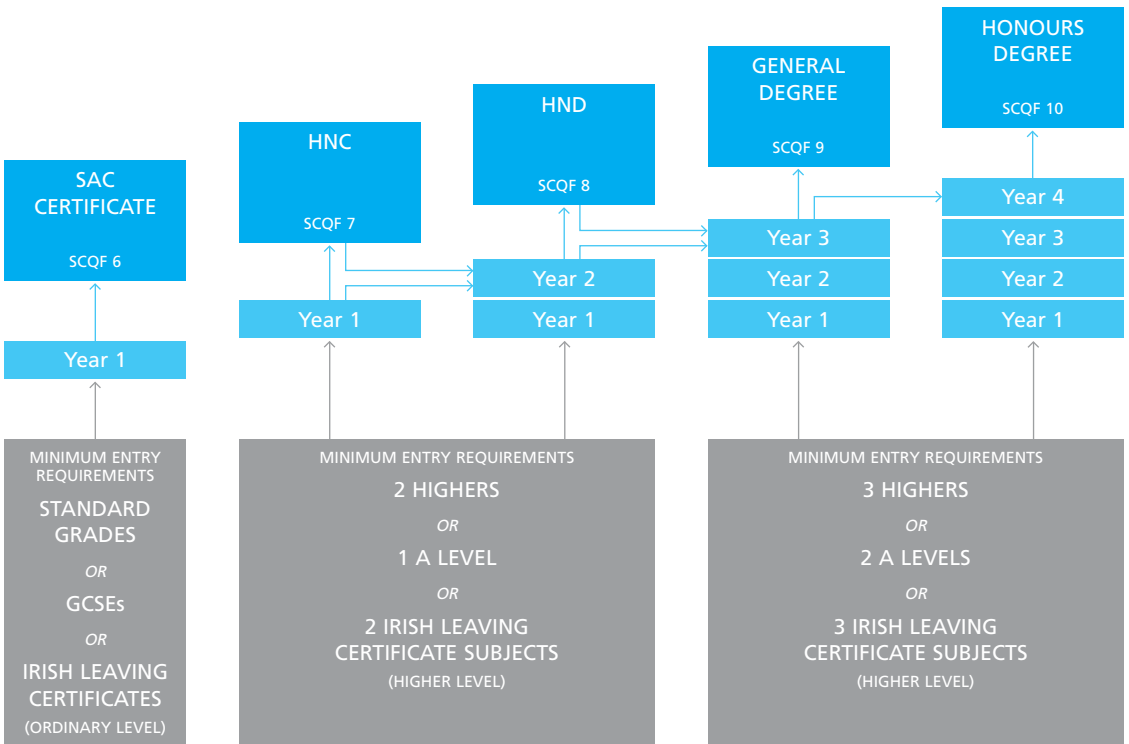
SAC CERTIFICATE

SCQF 6

Year 1

MINIMUM ENTRY REQUIREMENTS

STANDARD GRADES

OR

GCSEs

OR

IRISH LEAVING CERTIFICATES

(ORDINARY LEVEL)

HNC

SCQF 7

Year 1

HND

SCQF 8

Year 2

Year 1

MINIMUM ENTRY REQUIREMENTS

2 HIGHERS

OR

1 A LEVEL

OR

2 IRISH LEAVING CERTIFICATE SUBJECTS

(HIGHER LEVEL)

GENERAL DEGREE

SCQF 9

Year 3

Year 2

Year 1

HONOURS DEGREE

SCQF 10

Year 4

Year 3

Year 2

Year 1

MINIMUM ENTRY REQUIREMENTS

3 HIGHERS

OR

2 A LEVELS

OR

3 IRISH LEAVING CERTIFICATE SUBJECTS

(HIGHER LEVEL)